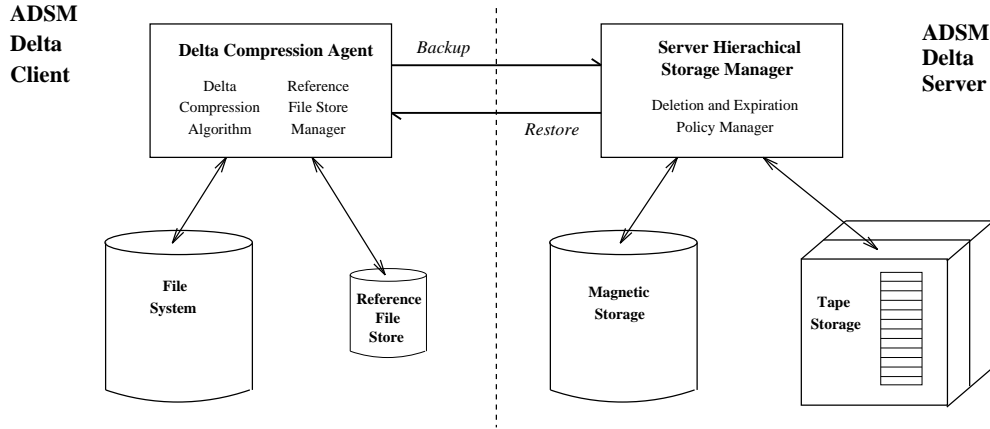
ADSM Delta Client

Delta Compression Agent

Delta Compression Algorithm

Reference File Store Manager

Backup

Restore

Server Hierachical Storage Manager

Deletion and Expiration Policy Manager

ADSM Delta Server

File System

Reference File Store

Magnetic Storage

Tape Storage